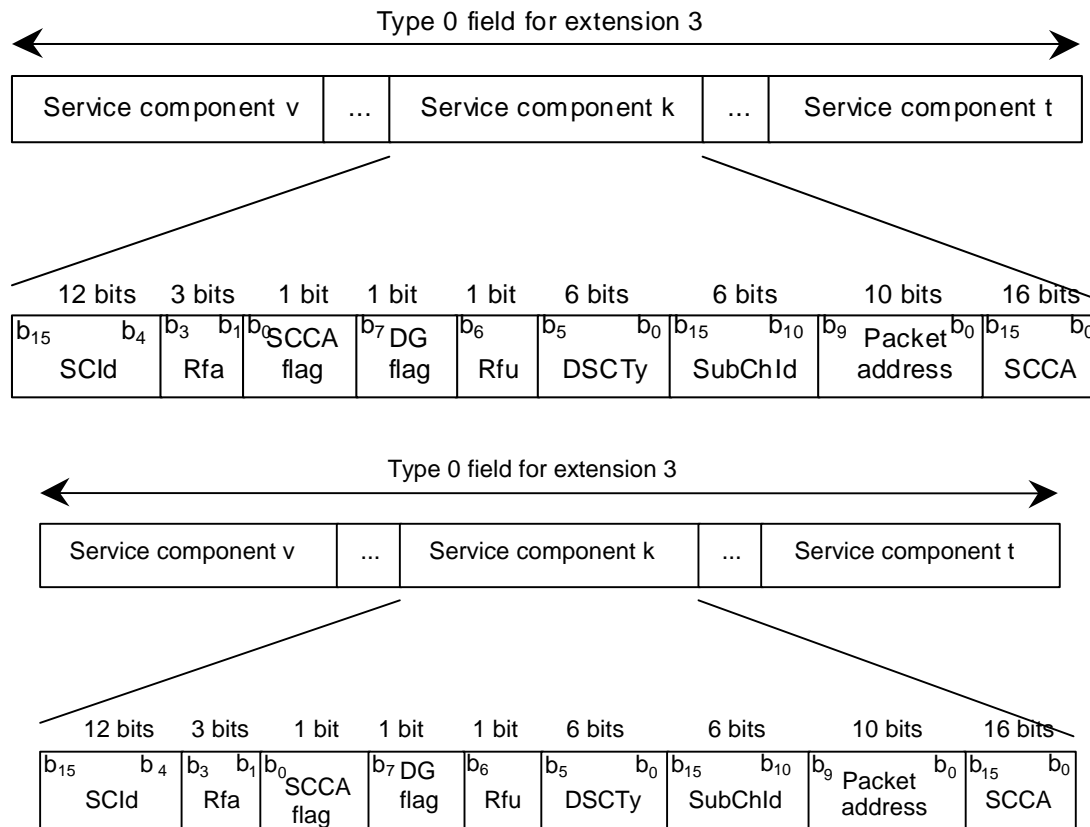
Type 0 field for extension 3

| Service component v | ... | Service component k | ... | Service component t |
|---|---|---|---|---|

| 12 bits | 3 bits | 1 bit | 1 bit | 1 bit | 6 bits | 6 bits | 10 bits | 16 bits |
|---|---|---|---|---|---|---|---|---|
| $b_{15}$ $b_4$ SCId | $b_3$ $b_1$ Rfa | $b_0$ SCCA flag | $b_7$ DG flag | $b_6$ Rfu | $b_5$ $b_0$ DSCTy | $b_{15}$ $b_{10}$ SubChId | $b_9$ $b_0$ Packet address | $b_{15}$ $b_0$ SCCA |

Type 0 field for extension 3

| Service component v | ... | Service component k | ... | Service component t |
|---|---|---|---|---|

| 12 bits | 3 bits | 1 bit | 1 bit | 1 bit | 6 bits | 6 bits | 10 bits | 16 bits |
|---|---|---|---|---|---|---|---|---|
| $b_{15}$ $b_4$ SCId | $b_3$ $b_1$ Rfa | $b_0$ SCCA flag | $b_7$ DG flag | $b_6$ Rfu | $b_5$ $b_0$ DSCTy | $b_{15}$ $b_{10}$ SubChId | $b_9$ $b_0$ Packet address | $b_{15}$ $b_0$ SCCA |